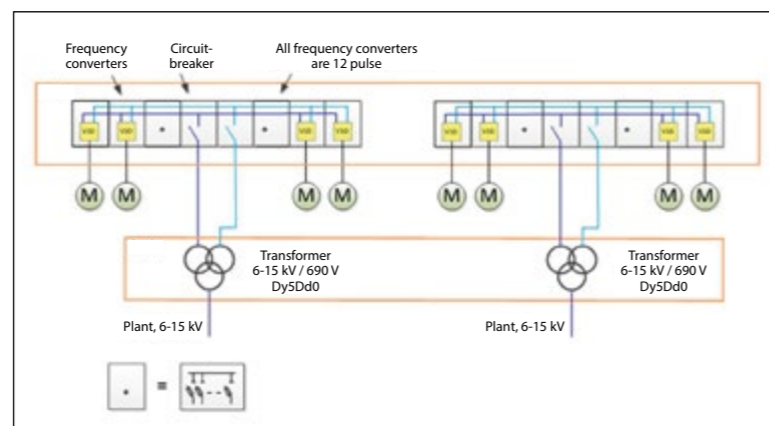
Frequency converters

Circuit-breaker

All frequency converters are 12 pulse

VSD VSD VSD VSD

VSD VSD VSD VSD

M M M M

M M M M

Transformer 6-15 kV / 690 V Dy5Dd0

Transformer 6-15 kV / 690 V Dy5Dd0

Plant, 6-15 kV

Plant, 6-15 kV

=